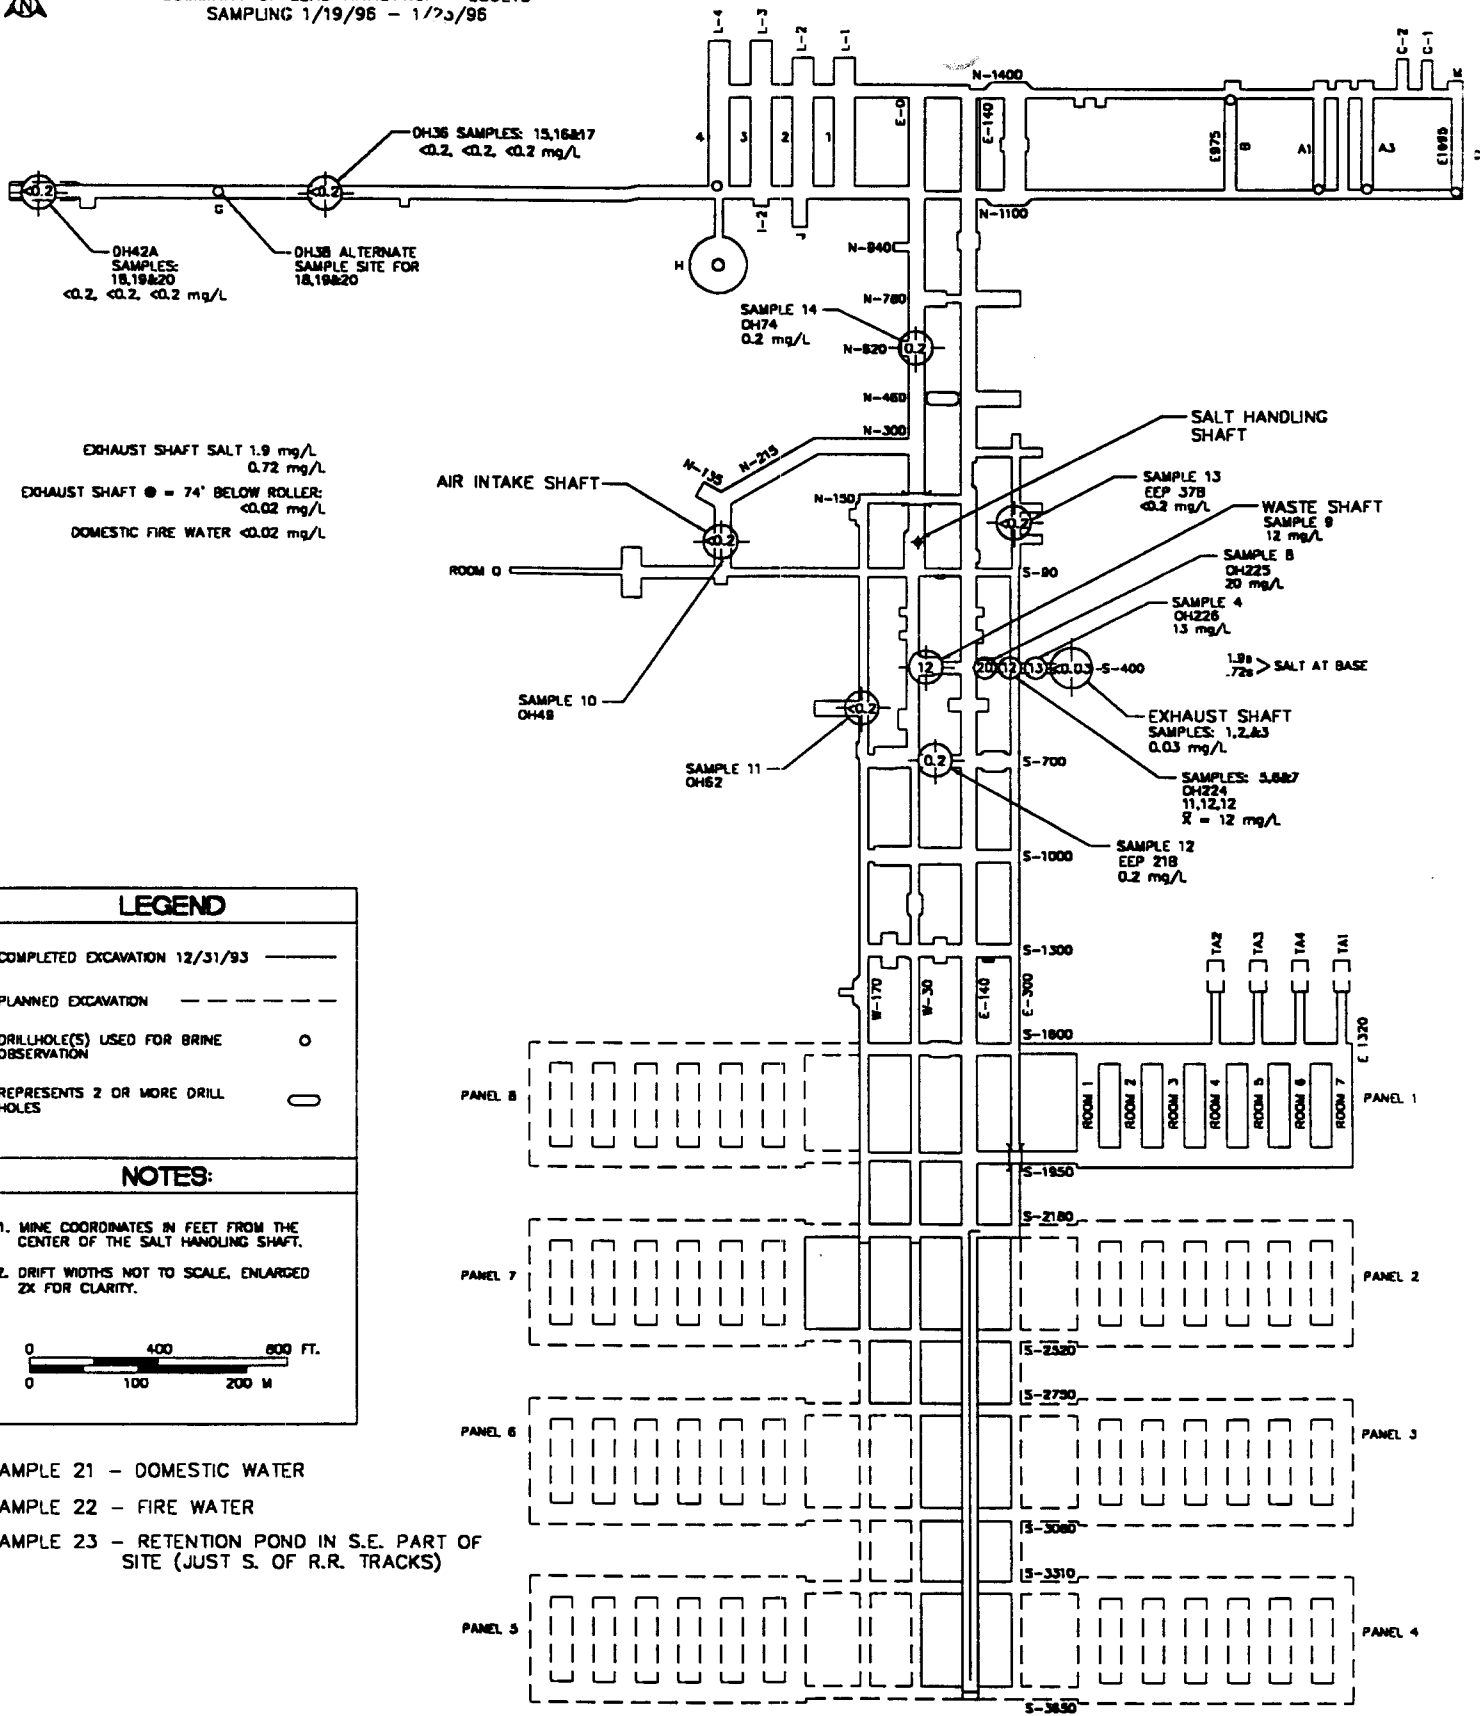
SAMPLING 1/19/96 – 1/25/96

L-4 L-3 L-2 L-1 C-2 C-1

N-1400

OH36 SAMPLES: 15,16&17
<0.2, <0.2, <0.2 mg/L

4 3 2 1 E-0 E-140 E675 B A1 A3 E1995

<0.2 <0.2

G

N-1100

I-2 J

OH42A
SAMPLES:
18,19&20
<0.2, <0.2, <0.2 mg/L

OH38 ALTERNATE
SAMPLE SITE FOR
18,19&20

H

N-840

N-780

SAMPLE 14
OH74
0.2 mg/L

N-620 0.2

N-460

N-300

SALT HANDLING
SHAFT

EXHAUST SHAFT SALT 1.9 mg/L
0.72 mg/L

EXHAUST SHAFT ● = 74' BELOW ROLLER:
<0.02 mg/L

DOMESTIC FIRE WATER <0.02 mg/L

AIR INTAKE SHAFT

N-135 N-215

N-150

<0.2

<0.2

SAMPLE 13
EEP 378
<0.2 mg/L

WASTE SHAFT
SAMPLE 9
12 mg/L

ROOM Q

S-90

SAMPLE 8
OH225
20 mg/L

SAMPLE 4
OH226
13 mg/L

12 20 12 13 <0.03 S-400

1.9s
.72s > SALT AT BASE

SAMPLE 10
OH49

<0.2

EXHAUST SHAFT
SAMPLES: 1,2,&3
0.03 mg/L

SAMPLE 11
OH62

0.2

S-700

SAMPLES: 5,6&7
OH224
11,12,12
$\bar{X}$ = 12 mg/L

SAMPLE 12
EEP 218
0.2 mg/L

S-1000

LEGEND

COMPLETED EXCAVATION 12/31/93

PLANNED EXCAVATION

DRILLHOLE(S) USED FOR BRINE OBSERVATION

REPRESENTS 2 OR MORE DRILL HOLES

NOTES:

1. MINE COORDINATES IN FEET FROM THE CENTER OF THE SALT HANDLING SHAFT.

2. DRIFT WIDTHS NOT TO SCALE, ENLARGED 2X FOR CLARITY.

0 400 800 FT.
0 100 200 M

S-1300

TA2 TA3 TA4 TA1

W-170 W-30 E-140 E-300

S-1600

E 1320

PANEL 8

ROOM 1 ROOM 2 ROOM 3 ROOM 4 ROOM 5 ROOM 6 ROOM 7

PANEL 1

S-1950

S-2180

PANEL 7

PANEL 2

S-2520

S-2730

PANEL 6

PANEL 3

SAMPLE 21 – DOMESTIC WATER

SAMPLE 22 – FIRE WATER

SAMPLE 23 – RETENTION POND IN S.E. PART OF SITE (JUST S. OF R.R. TRACKS)

S-3080

S-3310

PANEL 5

PANEL 4

S-3650